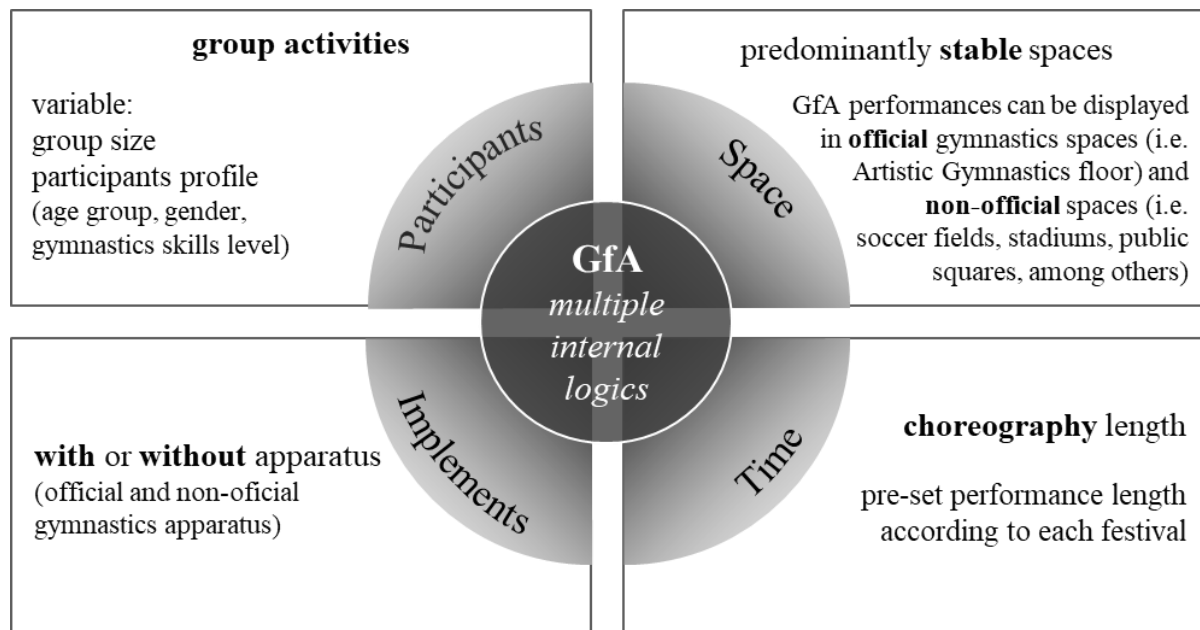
**group activities**

variable:
group size
participants profile
(age group, gender, gymnastics skills level)

predominantly **stable** spaces

GfA performances can be displayed in **official** gymnastics spaces (i.e. Artistic Gymnastics floor) and **non-official** spaces (i.e. soccer fields, stadiums, public squares, among others)

Participants

Space

GfA
*multiple internal logics*

Implements

Time

**with** or **without** apparatus
(official and non-oficial gymnastics apparatus)

**choreography** length

pre-set performance length according to each festival